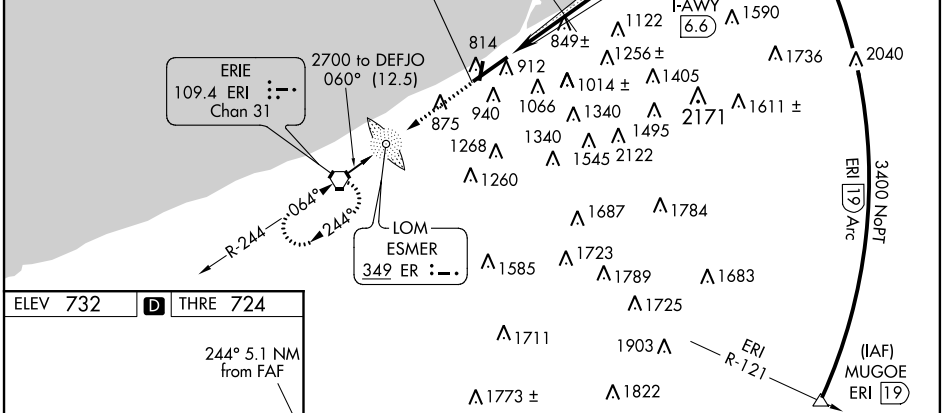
I-AWY
6.6
1590
1122
849±
1256±
1736
2040
814
2700 to DEFJO
060° (12.5)
ERIE
109.4 ERI
Chan 31
912
1014±
1405
875
940
1066
1340
2171
1611±
1268
1340
1495
1545
2122
1260
ERI 19 Arc
3400 NoPT
064°
244°
R-244
LOM
ESMER
349 ER
1687
1784
1723
1585
1789
1683
1725
ELEV 732
D
THRE 724
244° 5.1 NM
from FAF
1711
1903
ERI
R-121
(IAF)
MUGOE
ERI 19
1773±
1822